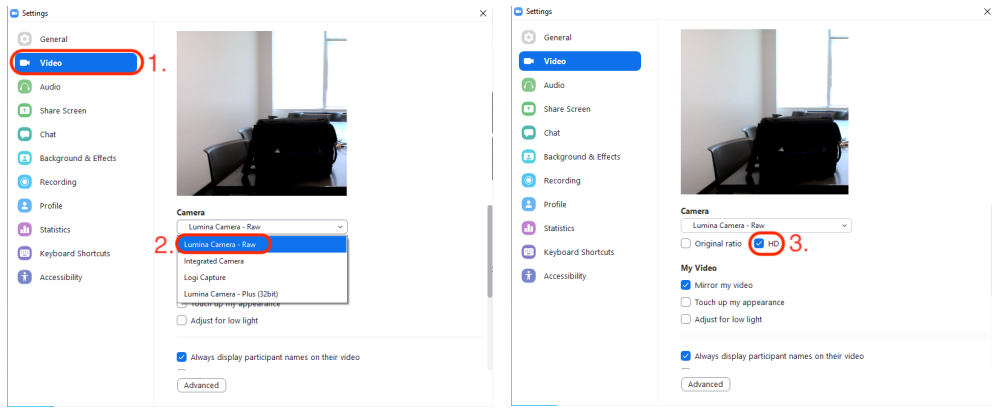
Settings

General
Video
1.
Audio
Share Screen
Chat
Background & Effects
Recording
Profile
Statistics
Keyboard Shortcuts
Accessibility

Camera
Lumina Camera - Raw
2.
Lumina Camera - Raw
Integrated Camera
Logi Capture
Lumina Camera - Plus (32bit)
Touch up my appearance
Adjust for low light
Always display participant names on their video
Advanced

Settings

General
Video
Audio
Share Screen
Chat
Background & Effects
Recording
Profile
Statistics
Keyboard Shortcuts
Accessibility

Camera
Lumina Camera - Raw
Original ratio
HD
3.
My Video
Mirror my video
Touch up my appearance
Adjust for low light
Always display participant names on their video
Advanced